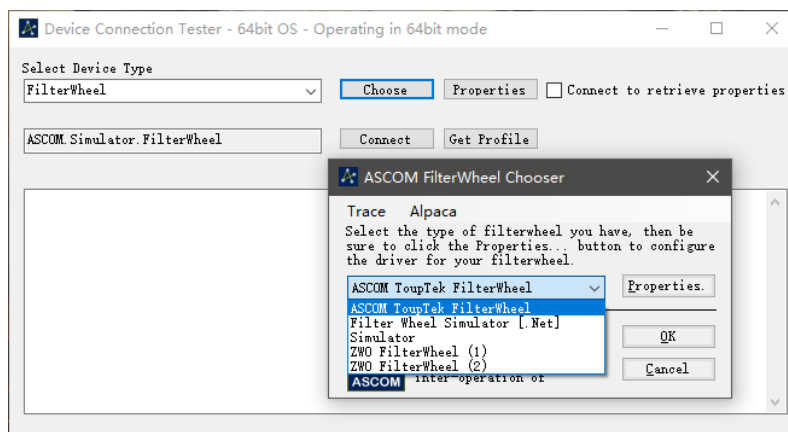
Device Connection Tester - 64bit OS - Operating in 64bit mode

Select Device Type
FilterWheel
Choose
Properties
Connect to retrieve properties

ASCOM.Simulator.FilterWheel
Connect
Get Profile

ASCOM FilterWheel Chooser
Trace Alpaca
Select the type of filterwheel you have, then be sure to click the Properties... button to configure the driver for your filterwheel.
ASCOM ToupTek FilterWheel
Properties.
ASCOM ToupTek FilterWheel
Filter Wheel Simulator [.Net]
Simulator
ZWO FilterWheel (1)
ZWO FilterWheel (2)
OK
Cancel
ASCOM
inter-operation of